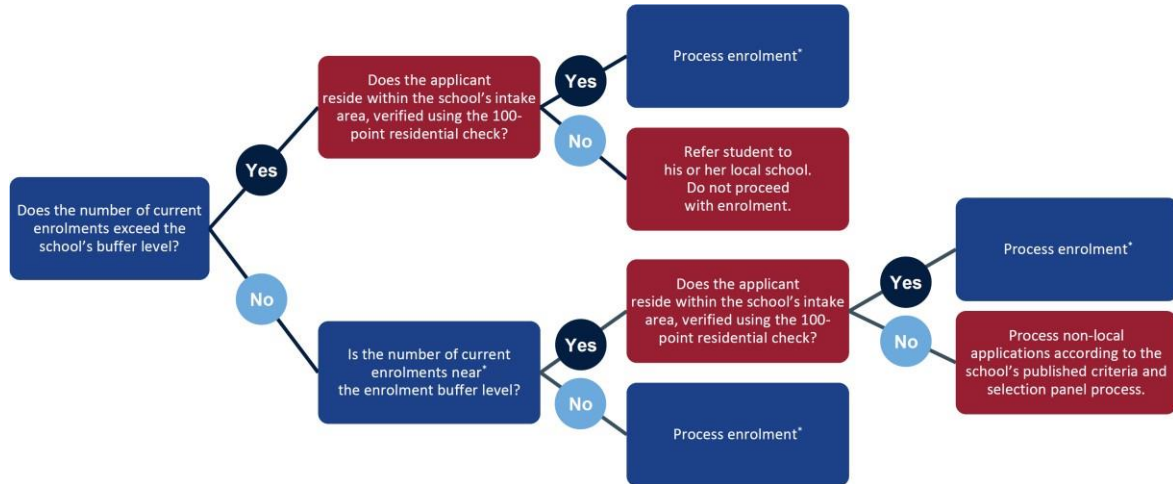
Does the number of current enrolments exceed the school's buffer level?

Yes

Does the applicant reside within the school's intake area, verified using the 100-point residential check?

Yes

Process enrolment*

No

Refer student to his or her local school. Do not proceed with enrolment.

No

Is the number of current enrolments near* the enrolment buffer level?

Yes

Does the applicant reside within the school's intake area, verified using the 100-point residential check?

Yes

Process enrolment*

No

Process non-local applications according to the school's published criteria and selection panel process.

No

Process enrolment*